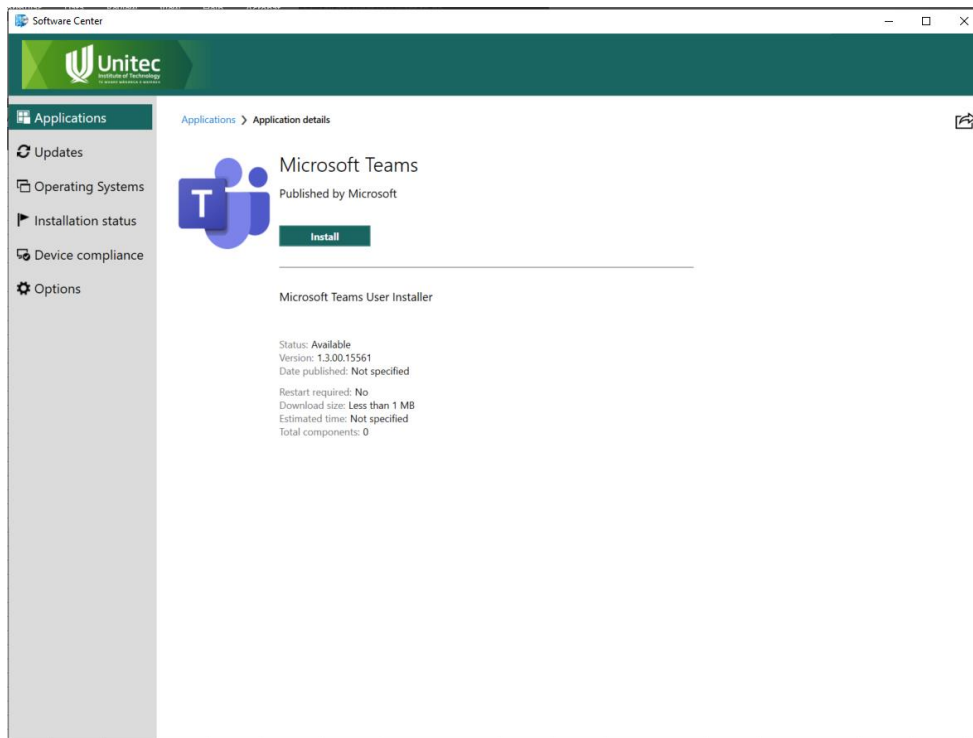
Software Center

Unitec
Institute of Technology
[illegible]

Applications
Updates
Operating Systems
Installation status
Device compliance
Options

Applications > Application details

Microsoft Teams
Published by Microsoft

Install

Microsoft Teams User Installer

Status: Available
Version: 1.3.00.15561
Date published: Not specified

Restart required: No
Download size: Less than 1 MB
Estimated time: Not specified
Total components: 0